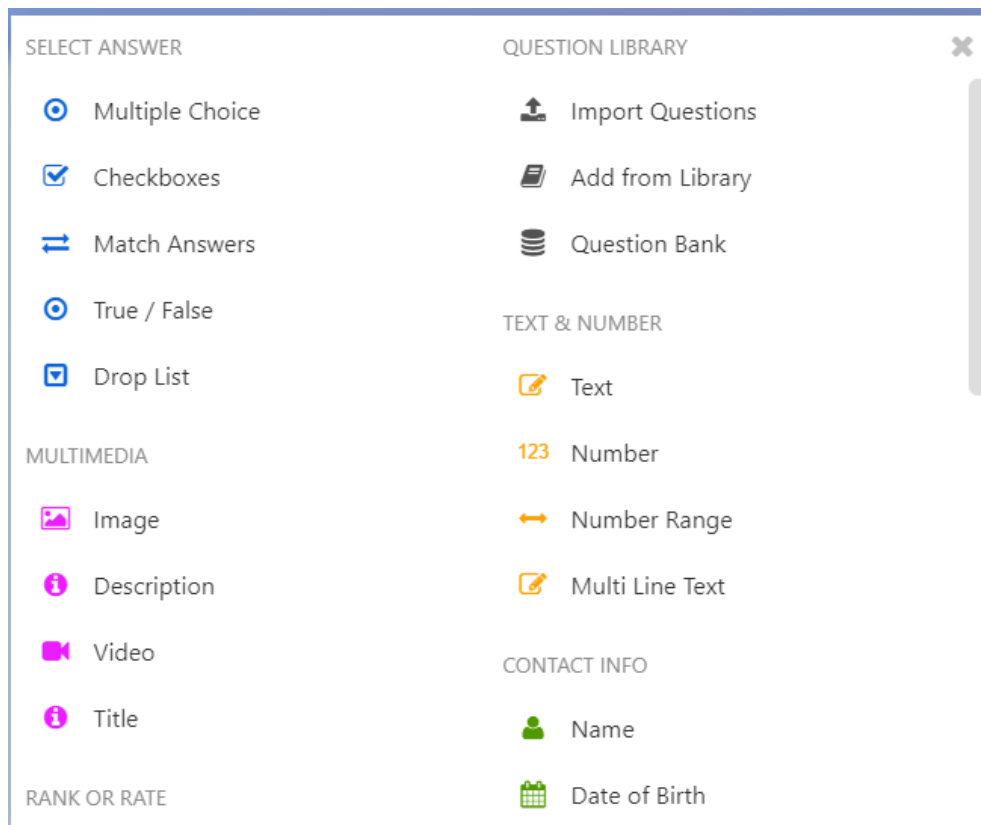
SELECT ANSWER

Multiple Choice

Checkboxes

Match Answers

True / False

Drop List

MULTIMEDIA

Image

Description

Video

Title

RANK OR RATE

QUESTION LIBRARY

Import Questions

Add from Library

Question Bank

TEXT & NUMBER

Text

123 Number

Number Range

Multi Line Text

CONTACT INFO

Name

Date of Birth